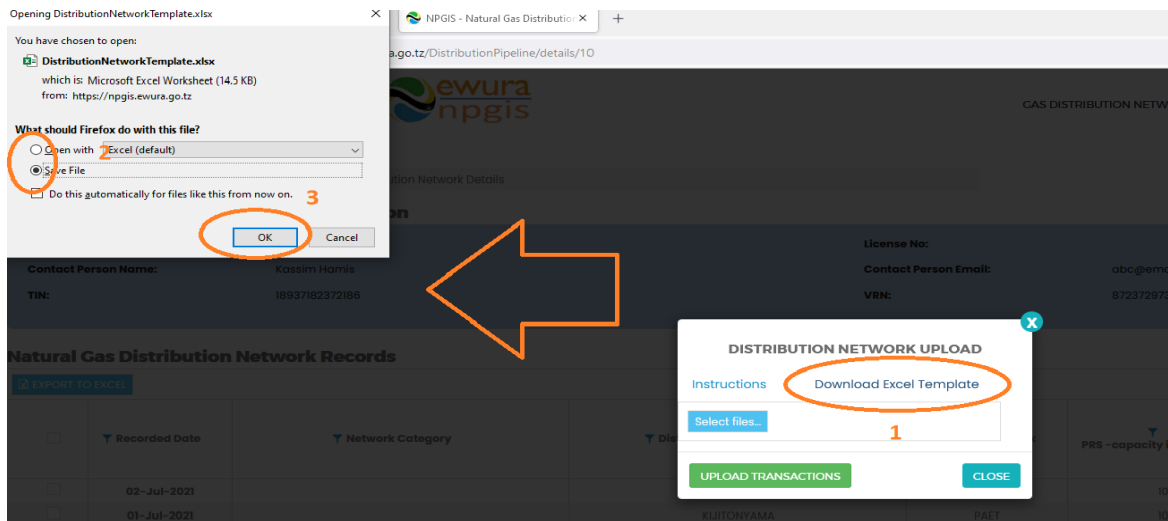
Opening DistributionNetworkTemplate.xlsx

You have chosen to open:

DistributionNetworkTemplate.xlsx

which is: Microsoft Excel Worksheet (14.5 KB)

from: https://npgis.ewura.go.tz

What should Firefox do with this file?

Open with Excel (default)

Save File

Do this automatically for files like this from now on.

OK Cancel

2

3

NPGIS - Natural Gas Distribution

a.go.tz/DistributionPipeline/details/10

ewura npgis

GAS DISTRIBUTION NETW

ibution Network Details

n

License No:

Contact Person Name: Kassim Hamis

Contact Person Email: abc@em

TIN: 18937182372186

VRN: 872372973

Natural Gas Distribution Network Records

EXPORT TO EXCEL

Recorded Date

Network Category

Dis

PRS -capacity

02-Jul-2021

01-Jul-2021

KIJITONYAMA

PAET

DISTRIBUTION NETWORK UPLOAD

Instructions

Download Excel Template

Select files...

1

UPLOAD TRANSACTIONS

CLOSE